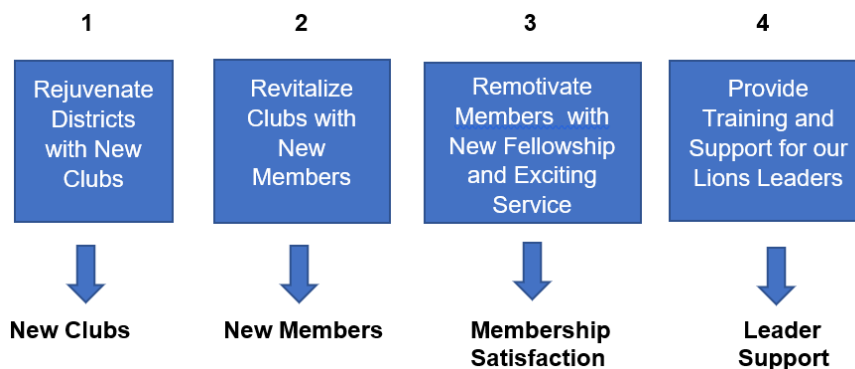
1

Rejuvenate Districts with New Clubs

New Clubs

2

Revitalize Clubs with New Members

New Members

3

Remotivate Members with New Fellowship and Exciting Service

Membership Satisfaction

4

Provide Training and Support for our Lions Leaders

Leader Support